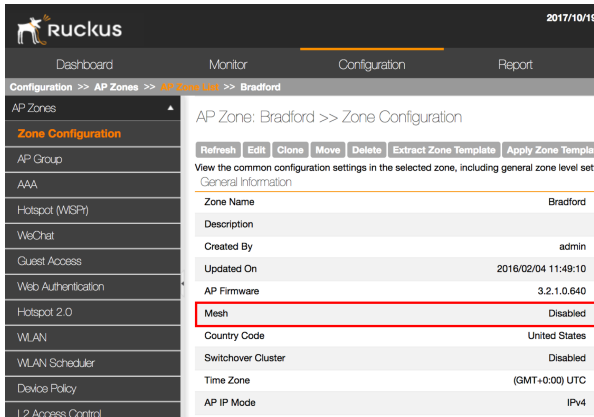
Ruckus

2017/10/1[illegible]

Dashboard
Monitor
Configuration
Report

Configuration >> AP Zones >> AP Zone List >> Bradford

AP Zones
Zone Configuration
AP Group
AAA
Hotspot (WISPr)
WeChat
Guest Access
Web Authentication
Hotspot 2.0
WLAN
WLAN Scheduler
Device Policy
L2 Access Control

AP Zone: Bradford >> Zone Configuration

Refresh
Edit
Clone
Move
Delete
Extract Zone Template
Apply Zone Templa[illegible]

View the common configuration settings in the selected zone, including general zone level set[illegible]

General Information

| | |
|---|---|
| Zone Name | Bradford |
| Description | |
| Created By | admin |
| Updated On | 2016/02/04 11:49:10 |
| AP Firmware | 3.2.1.0.640 |
| Mesh | Disabled |
| Country Code | United States |
| Switchover Cluster | Disabled |
| Time Zone | (GMT+0:00) UTC |
| AP IP Mode | IPv4 |